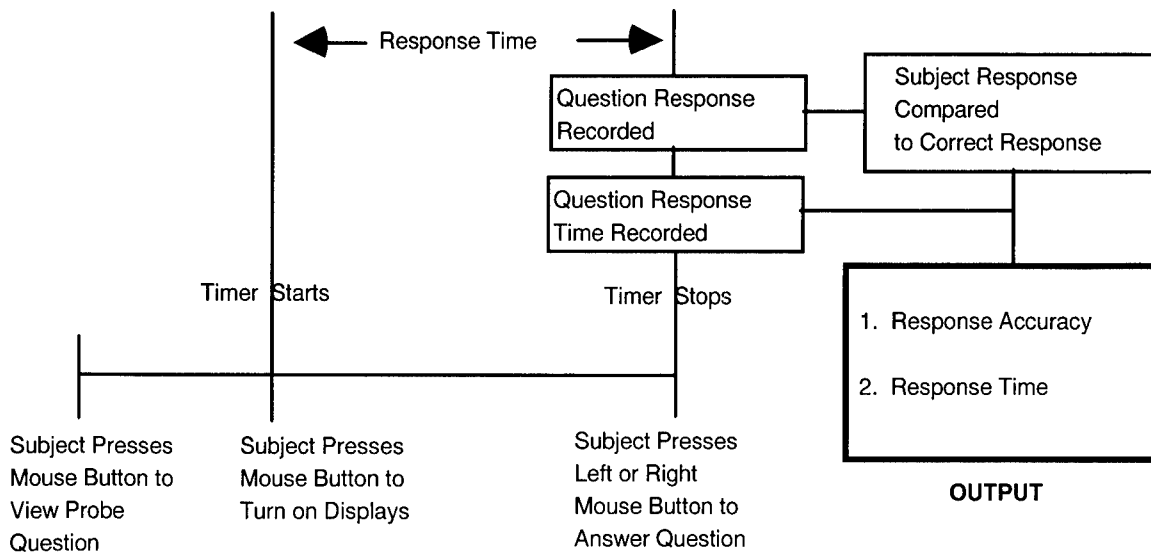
Response Time

Question Response Recorded

Subject Response Compared to Correct Response

Question Response Time Recorded

Timer Starts

Timer Stops

1. Response Accuracy

2. Response Time

OUTPUT

Subject Presses Mouse Button to View Probe Question

Subject Presses Mouse Button to Turn on Displays

Subject Presses Left or Right Mouse Button to Answer Question